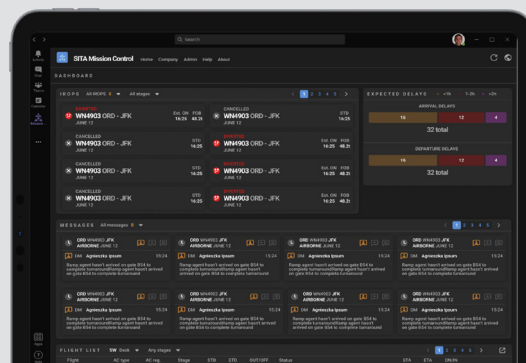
Search

SITA Mission Control Home Company Admin Help About

DASHBOARDS

IROPS All IROPS All stages

1 2 3 4 5

DIVERTED
WN4903 ORD - JFK
JUNE 12
Est. ON 16:25
FOB 48.2t

CANCELLED
WN4903 ORD - JFK
JUNE 12
STD 16:25

CANCELLED
WN4903 ORD - JFK
JUNE 12
STD 16:25

DIVERTED
WN4903 ORD - JFK
JUNE 12
Est. ON 16:25
FOB 48.2t

CANCELLED
WN4903 ORD - JFK
JUNE 12
STD 16:25

DIVERTED
WN4903 ORD - JFK
JUNE 12
Est. ON 16:25
FOB 48.2t

CANCELLED
WN4903 ORD - JFK
JUNE 12
Est. ON 16:25
FOB 48.2t

DIVERTED
WN4903 ORD - JFK
JUNE 12
Est. ON 16:25
FOB 48.2t

EXPECTED DELAYS <1h 1-2h >2h

ARRIVAL DELAYS
16 12 4
32 total

DEPARTURE DELAYS
16 12 4
32 total

MESSAGES All messages

1 2 3 4 5

ORD WN4903 JFK AIRBORNE JUNE 12
DM Agnieszka Ipsum 15:24
Ramp agent hasn't arrived on gate B34 to complete turnaroundRamp agent hasn't arrived on gate B34 to complete turnaround

ORD WN4903 JFK AIRBORNE JUNE 12
DM Agnieszka Ipsum 15:24
Ramp agent hasn't arrived on gate B34 to complete turnaroundRamp agent hasn't arrived on gate B34 to complete turnaround

ORD WN4903 JFK AIRBORNE JUNE 12
DM Agnieszka Ipsum 15:24
Ramp agent hasn't arrived on gate B34 to complete turnaroundRamp agent hasn't arrived on gate B34 to complete turnaround

ORD WN4903 JFK AIRBORNE JUNE 12
DM Agnieszka Ipsum 15:24
Ramp agent hasn't arrived on gate B34 to complete turnaroundRamp agent hasn't arrived on gate B34 to complete turnaround

ORD WN4903 JFK AIRBORNE JUNE 12
DM Agnieszka Ipsum 15:24
Ramp agent hasn't arrived on gate B34 to complete turnaroundRamp agent hasn't arrived on gate B34 to complete turnaround

ORD WN4903 JFK AIRBORNE JUNE 12
DM Agnieszka Ipsum 15:24
Ramp agent hasn't arrived on gate B34 to complete turnaroundRamp agent hasn't arrived on gate B34 to complete turnaround

ORD WN4903 JFK AIRBORNE JUNE 12
DM Agnieszka Ipsum 15:24
Ramp agent hasn't arrived on gate B34 to complete turnaroundRamp agent hasn't arrived on gate B34 to complete turnaround

ORD WN4903 JFK AIRBORNE JUNE 12
DM Agnieszka Ipsum 15:24
Ramp agent hasn't arrived on gate B34 to complete turnaroundRamp agent hasn't arrived on gate B34 to complete turnaround

FLIGHT LIST SW Book Any stages

Flight AC type AC reg Stage STB STD OUT/OFF Status STA ETA DRIFT

1 2 3 4 5